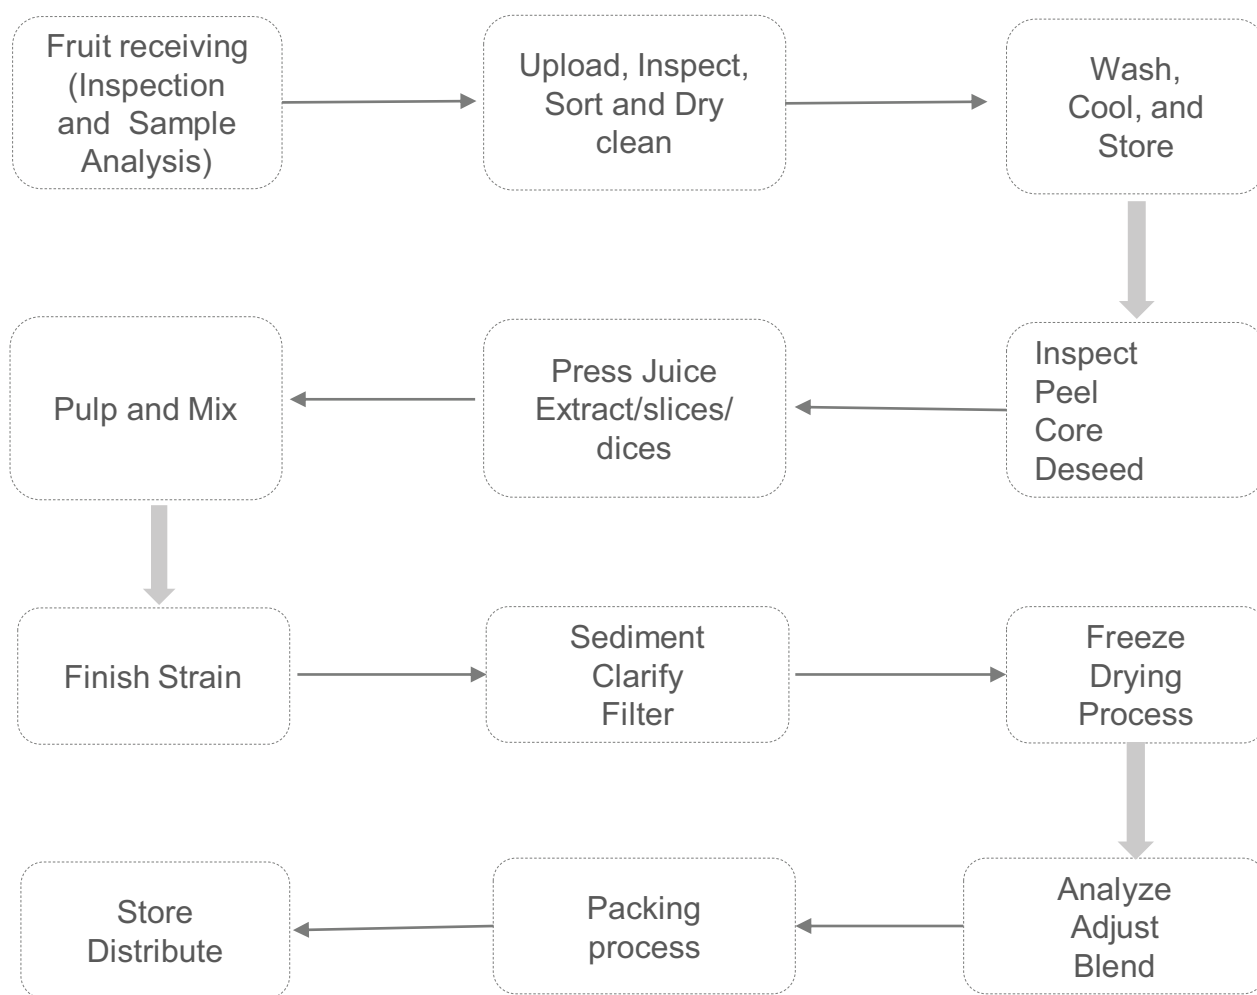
Fruit receiving (Inspection and Sample Analysis)

Upload, Inspect, Sort and Dry clean

Wash, Cool, and Store

Inspect
Peel
Core
Deseed

Press Juice Extract/slices/ dices

Pulp and Mix

Finish Strain

Sediment
Clarify
Filter

Freeze Drying Process

Analyze
Adjust
Blend

Packing process

Store
Distribute